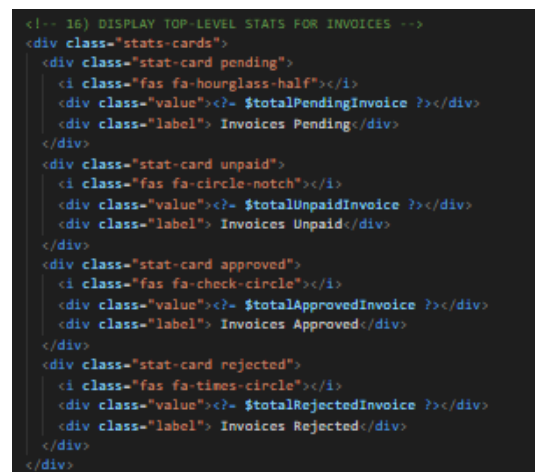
<!-- 16) DISPLAY TOP-LEVEL STATS FOR INVOICES -->
<div class="stats-cards">
  <div class="stat-card pending">
    <i class="fas fa-hourglass-half"></i>
    <div class="value"><?= $totalPendingInvoice ?></div>
    <div class="label"> Invoices Pending</div>
  </div>
  <div class="stat-card unpaid">
    <i class="fas fa-circle-notch"></i>
    <div class="value"><?= $totalUnpaidInvoice ?></div>
    <div class="label"> Invoices Unpaid</div>
  </div>
  <div class="stat-card approved">
    <i class="fas fa-check-circle"></i>
    <div class="value"><?= $totalApprovedInvoice ?></div>
    <div class="label"> Invoices Approved</div>
  </div>
  <div class="stat-card rejected">
    <i class="fas fa-times-circle"></i>
    <div class="value"><?= $totalRejectedInvoice ?></div>
    <div class="label"> Invoices Rejected</div>
  </div>
</div>